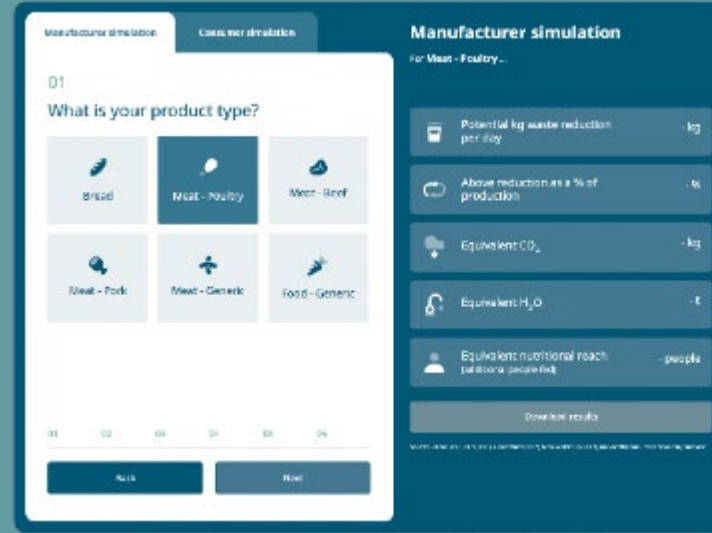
Manufacturer simulation

Consumer simulation

01

What is your product type?

Bread

Meat - Poultry

Meat - Beef

Meat - Pork

Meat - Generic

Food - Generic

01 02 03 04 05 06

Back

Next

Manufacturer simulation

For Meat - Poultry ...

Potential kg waste reduction per day

- kg

Above reduction as a % of production

- %

Equivalent $CO_2$

- kg

Equivalent $H_2O$

- t

Equivalent nutritional reach (additional people fed)

- people

Download results

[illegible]